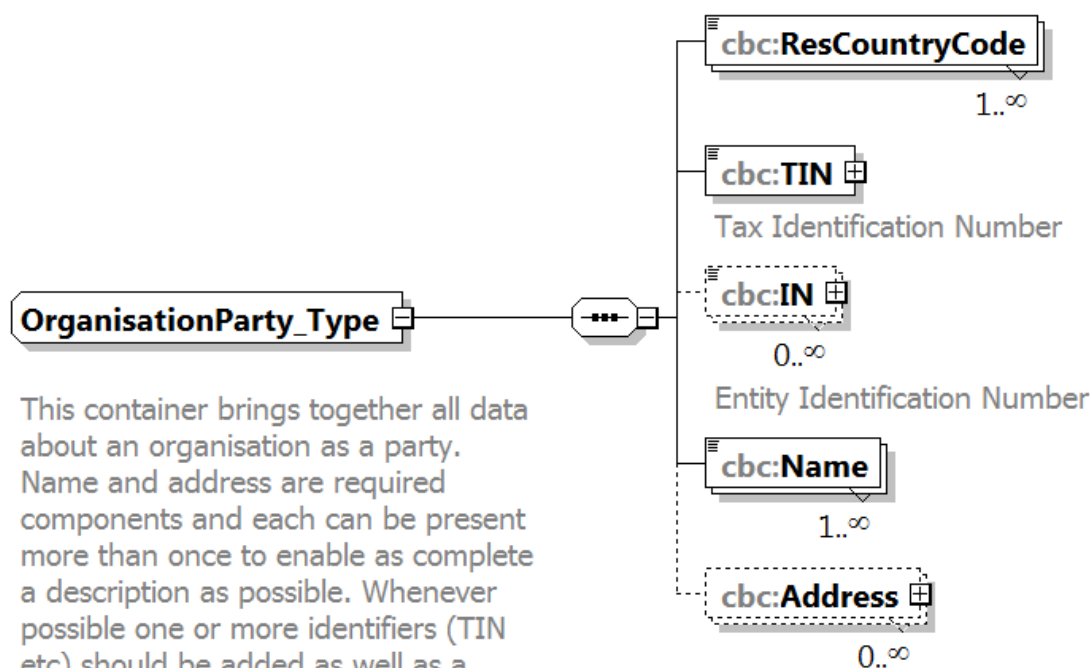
cbc:ResCountryCode
1..∞

cbc:TIN
Tax Identification Number

OrganisationParty_Type

cbc:IN
0..∞
Entity Identification Number

cbc:Name
1..∞

cbc:Address
0..∞

This container brings together all data about an organisation as a party. Name and address are required components and each can be present more than once to enable as complete a description as possible. Whenever possible one or more identifiers (TIN etc) should be added as well as a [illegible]